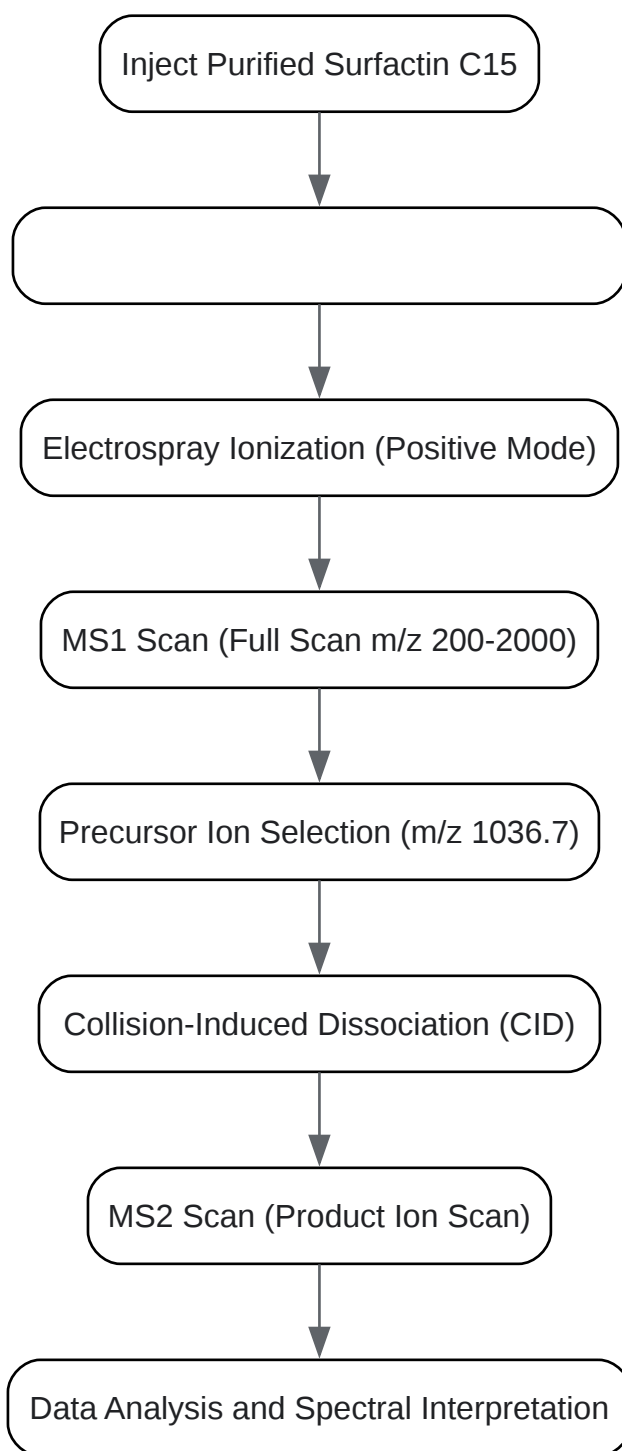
Inject Purified Surfactin C15

Electrospray Ionization (Positive Mode)

MS1 Scan (Full Scan m/z 200-2000)

Precursor Ion Selection (m/z 1036.7)

Collision-Induced Dissociation (CID)

MS2 Scan (Product Ion Scan)

Data Analysis and Spectral Interpretation